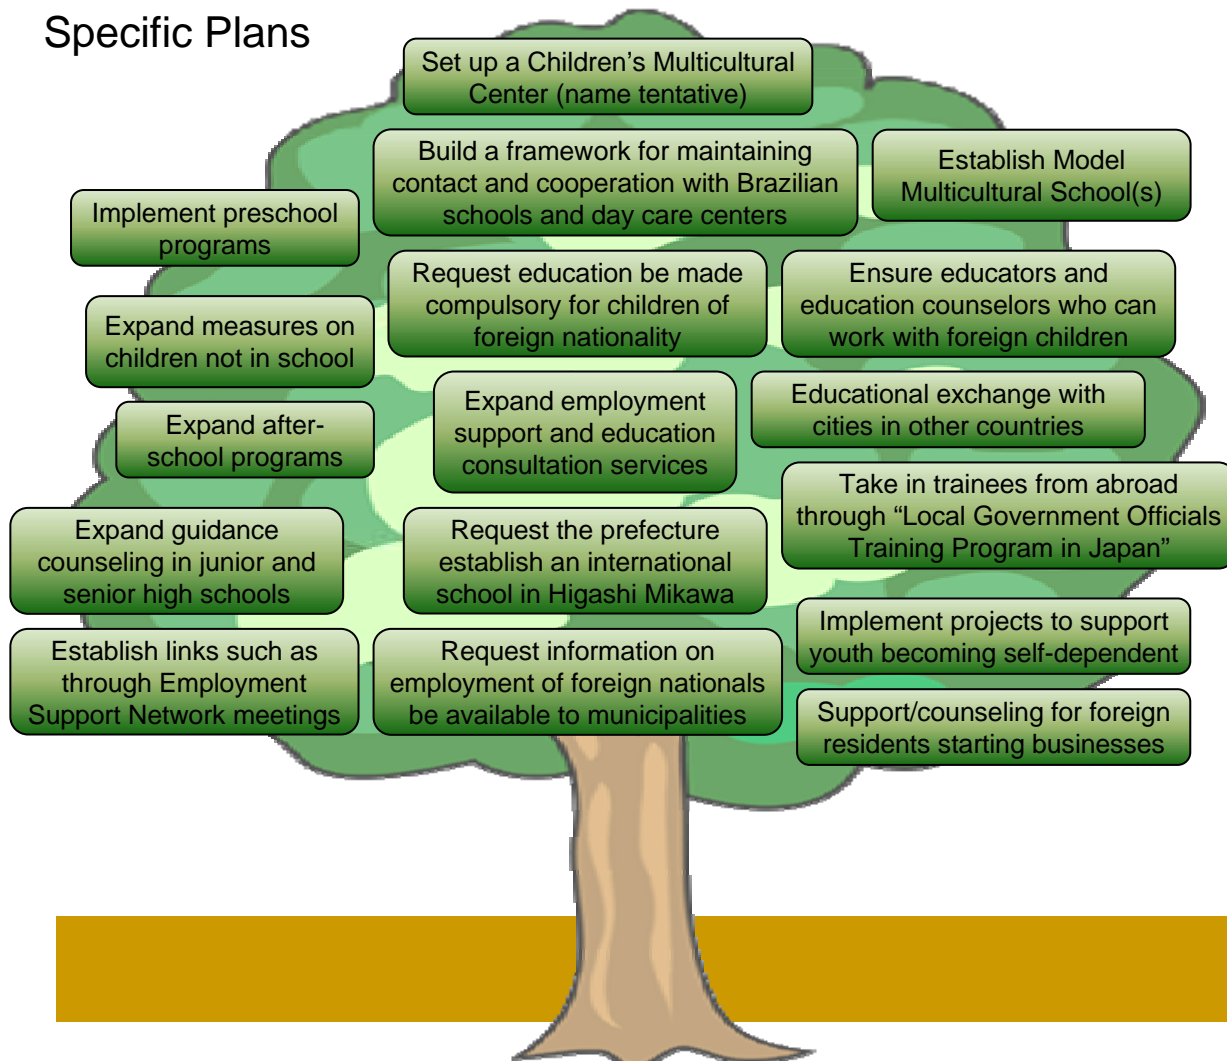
Specific Plans

Set up a Children's Multicultural Center (name tentative)

Build a framework for maintaining contact and cooperation with Brazilian schools and day care centers

Establish Model Multicultural School(s)

Implement preschool programs

Request education be made compulsory for children of foreign nationality

Ensure educators and education counselors who can work with foreign children

Expand measures on children not in school

Expand employment support and education consultation services

Educational exchange with cities in other countries

Expand after-school programs

Take in trainees from abroad through "Local Government Officials Training Program in Japan"

Expand guidance counseling in junior and senior high schools

Request the prefecture establish an international school in Higashi Mikawa

Implement projects to support youth becoming self-dependent

Establish links such as through Employment Support Network meetings

Request information on employment of foreign nationals be available to municipalities

Support/counseling for foreign residents starting businesses